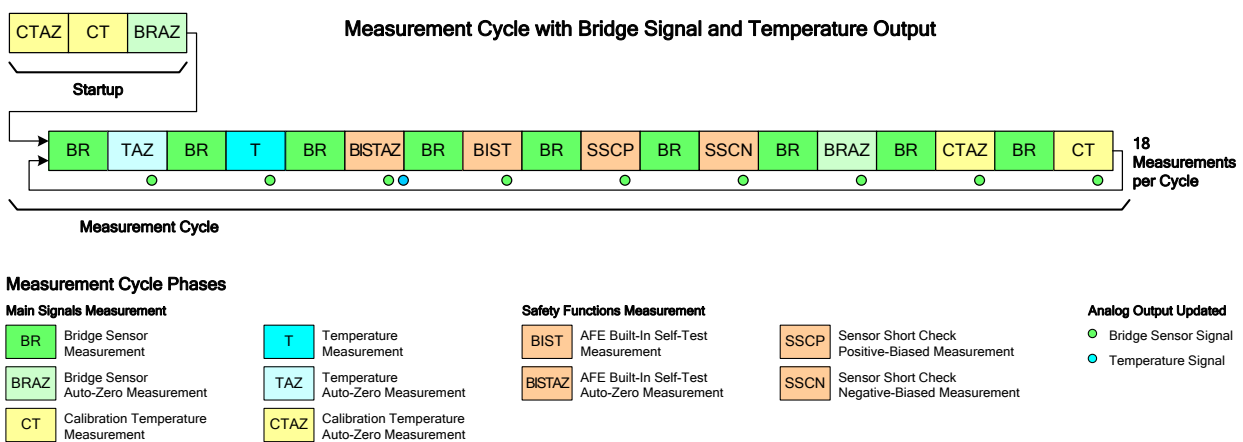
CTAZ CT BRAZ

Startup

Measurement Cycle with Bridge Signal and Temperature Output

BR TAZ BR T BR BISTAZ BR BIST BR SSCP BR SSCN BR BRAZ BR CTAZ BR CT

18 Measurements per Cycle

Measurement Cycle

Measurement Cycle Phases

Main Signals Measurement

BR Bridge Sensor Measurement

BRAZ Bridge Sensor Auto-Zero Measurement

CT Calibration Temperature Measurement

T Temperature Measurement

TAZ Temperature Auto-Zero Measurement

CTAZ Calibration Temperature Auto-Zero Measurement

Safety Functions Measurement

BIST AFE Built-In Self-Test Measurement

BISTAZ AFE Built-In Self-Test Auto-Zero Measurement

SSCP Sensor Short Check Positive-Biased Measurement

SSCN Sensor Short Check Negative-Biased Measurement

Analog Output Updated

Bridge Sensor Signal

Temperature Signal